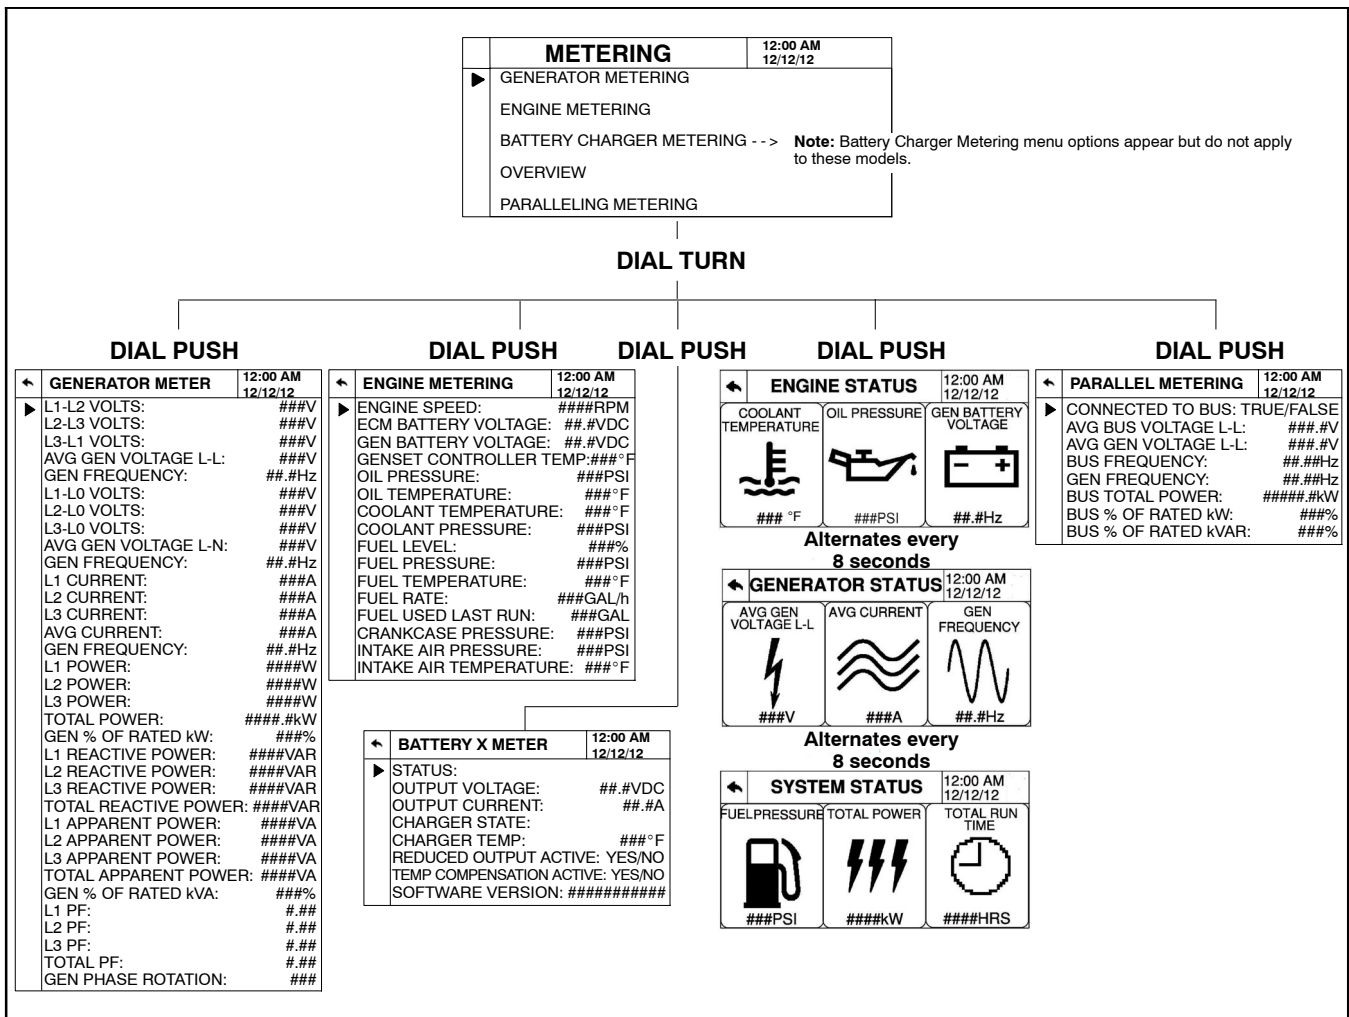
METERING 12:00 AM 12/12/12

GENERATOR METERING
ENGINE METERING
BATTERY CHARGER METERING - - >
OVERVIEW
PARALLELING METERING

**Note:** Battery Charger Metering menu options appear but do not apply to these models.

DIAL TURN

DIAL PUSH

GENERATOR METER 12:00 AM 12/12/12

L1-L2 VOLTS: ###V
L2-L3 VOLTS: ###V
L3-L1 VOLTS: ###V
AVG GEN VOLTAGE L-L: ###V
GEN FREQUENCY: ##.#Hz
L1-L0 VOLTS: ###V
L2-L0 VOLTS: ###V
L3-L0 VOLTS: ###V
AVG GEN VOLTAGE L-N: ###V
GEN FREQUENCY: ##.#Hz
L1 CURRENT: ###A
L2 CURRENT: ###A
L3 CURRENT: ###A
AVG CURRENT: ###A
GEN FREQUENCY: ##.#Hz
L1 POWER: ####W
L2 POWER: ####W
L3 POWER: ####W
TOTAL POWER: ####.#kW
GEN % OF RATED kW: ###%
L1 REACTIVE POWER: ####VAR
L2 REACTIVE POWER: ####VAR
L3 REACTIVE POWER: ####VAR
TOTAL REACTIVE POWER: ####VAR
L1 APPARENT POWER: ####VA
L2 APPARENT POWER: ####VA
L3 APPARENT POWER: ####VA
TOTAL APPARENT POWER: ####VA
GEN % OF RATED kVA: ###%
L1 PF: #.##
L2 PF: #.##
L3 PF: #.##
TOTAL PF: #.##
GEN PHASE ROTATION: ###

DIAL PUSH

ENGINE METERING 12:00 AM 12/12/12

ENGINE SPEED: ####RPM
ECM BATTERY VOLTAGE: ##.#VDC
GEN BATTERY VOLTAGE: ##.#VDC
GENSET CONTROLLER TEMP:###°F
OIL PRESSURE: ###PSI
OIL TEMPERATURE: ###°F
COOLANT TEMPERATURE: ###°F
COOLANT PRESSURE: ###PSI
FUEL LEVEL: ###%
FUEL PRESSURE: ###PSI
FUEL TEMPERATURE: ###°F
FUEL RATE: ###GAL/h
FUEL USED LAST RUN: ###GAL
CRANKCASE PRESSURE: ###PSI
INTAKE AIR PRESSURE: ###PSI
INTAKE AIR TEMPERATURE: ###°F

DIAL PUSH

BATTERY X METER 12:00 AM 12/12/12

STATUS:
OUTPUT VOLTAGE: ##.#VDC
OUTPUT CURRENT: ##.#A
CHARGER STATE:
CHARGER TEMP: ###°F
REDUCED OUTPUT ACTIVE: YES/NO
TEMP COMPENSATION ACTIVE: YES/NO
SOFTWARE VERSION: ###########

DIAL PUSH

ENGINE STATUS 12:00 AM 12/12/12

COOLANT TEMPERATURE ### °F
OIL PRESSURE ###PSI
GEN BATTERY VOLTAGE ##.#Hz

Alternates every 8 seconds

GENERATOR STATUS 12:00 AM 12/12/12

AVG GEN VOLTAGE L-L ###V
AVG CURRENT ###A
GEN FREQUENCY ##.#Hz

Alternates every 8 seconds

SYSTEM STATUS 12:00 AM 12/12/12

FUELPRESSURE ###PSI
TOTAL POWER ####kW
TOTAL RUN TIME ####HRS

DIAL PUSH

PARALLEL METERING 12:00 AM 12/12/12

CONNECTED TO BUS: TRUE/FALSE
AVG BUS VOLTAGE L-L: ###.#V
AVG GEN VOLTAGE L-L: ###.#V
BUS FREQUENCY: ##.##Hz
GEN FREQUENCY: ##.##Hz
BUS TOTAL POWER: #####.#kW
BUS % OF RATED kW: ###%
BUS % OF RATED kVAR: ###%